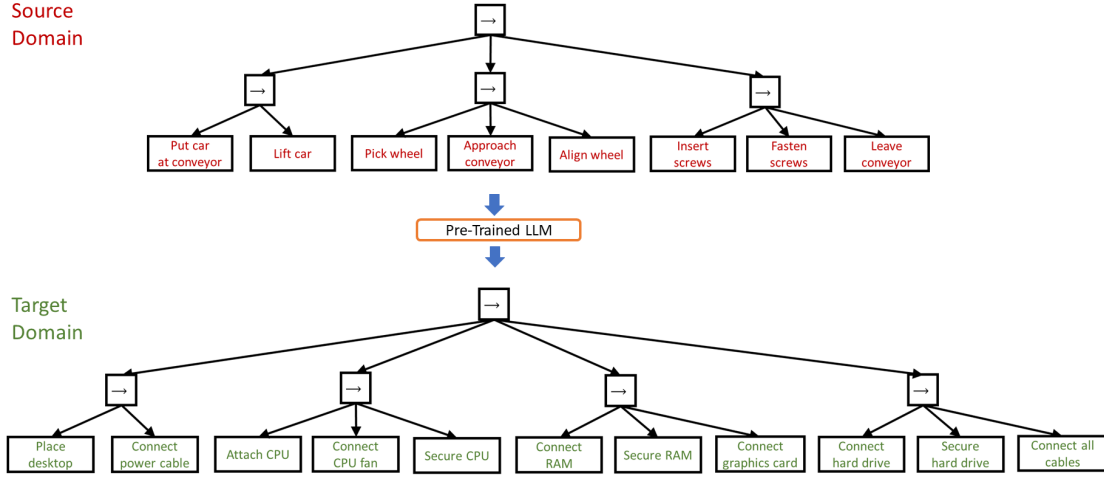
Source Domain

$\rightarrow$

$\rightarrow$

$\rightarrow$

$\rightarrow$

Put car at conveyor

Lift car

Pick wheel

Approach conveyor

Align wheel

Insert screws

Fasten screws

Leave conveyor

Pre-Trained LLM

Target Domain

$\rightarrow$

$\rightarrow$

$\rightarrow$

$\rightarrow$

$\rightarrow$

Place desktop

Connect power cable

Attach CPU

Connect CPU fan

Secure CPU

Connect RAM

Secure RAM

Connect graphics card

Connect hard drive

Secure hard drive

Connect all cables